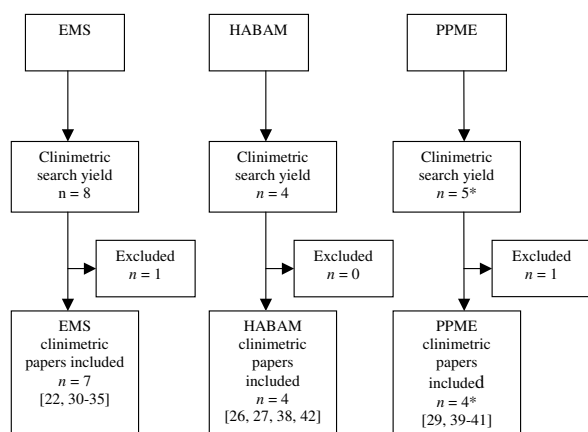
EMS

HABAM

PPME

Clinimetric search yield n = 8

Clinimetric search yield $n$ = 4

Clinimetric search yield $n$ = 5*

Excluded $n$ = 1

Excluded $n$ = 0

Excluded $n$ = 1

EMS clinimetric papers included $n$ = 7 [22, 30-35]

HABAM clinimetric papers included $n$ = 4 [26, 27, 38, 42]

PPME clinimetric papers included $n$ = 4* [29, 39-41]